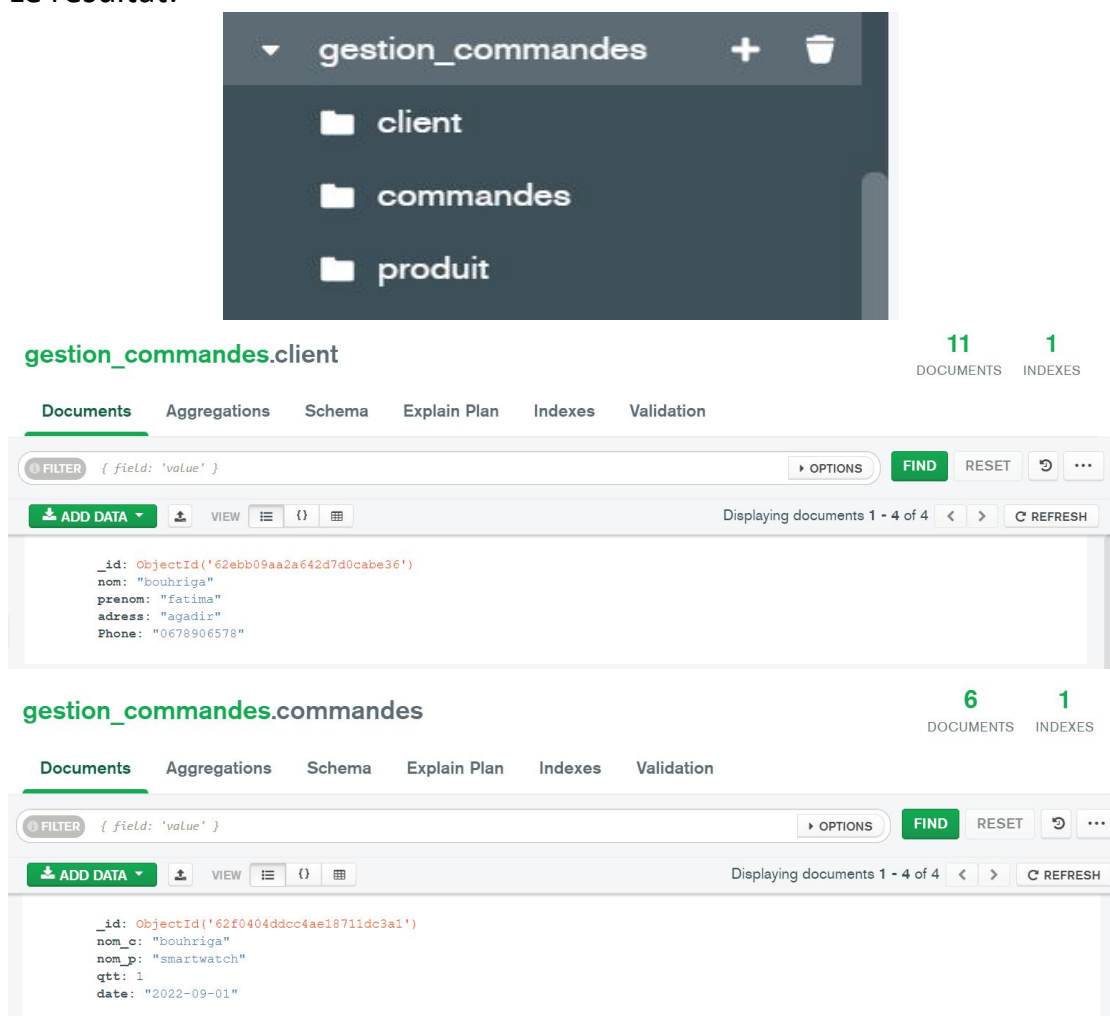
Le résultat:

gestion_commandes

client

commandes

produit

gestion_commandes.client

11 DOCUMENTS 1 INDEXES

Documents Aggregations Schema Explain Plan Indexes Validation

FILTER { field: 'value' }

OPTIONS FIND RESET

ADD DATA VIEW

Displaying documents 1 - 4 of 4 REFRESH

_id: ObjectId('62ebb09aa2a642d7d0cabe36')
nom: "bouhriga"
prenom: "fatima"
adress: "agadir"
Phone: "0678906578"

gestion_commandes.commandes

6 DOCUMENTS 1 INDEXES

Documents Aggregations Schema Explain Plan Indexes Validation

FILTER { field: 'value' }

OPTIONS FIND RESET

ADD DATA VIEW

Displaying documents 1 - 4 of 4 REFRESH

_id: ObjectId('62f0404ddcc4ae18711dc3a1')
nom_c: "bouhriga"
nom_p: "smartwatch"
qtt: 1
date: "2022-09-01"